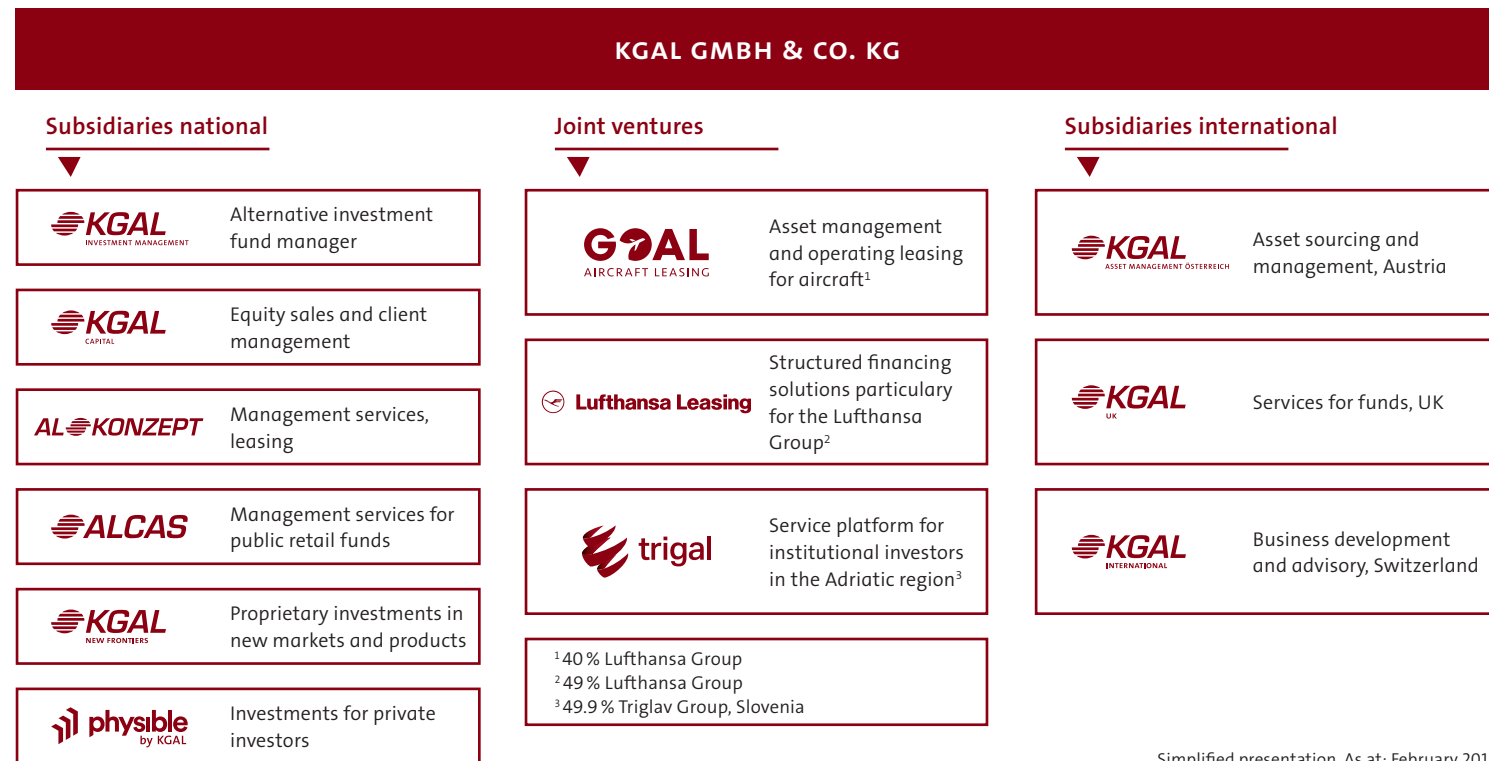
KGAL GMBH & CO. KG

Subsidiaries national

KGAL INVESTMENT MANAGEMENT
Alternative investment fund manager

KGAL CAPITAL
Equity sales and client management

ALKONZEPT
Management services, leasing

ALCAS
Management services for public retail funds

KGAL NEW FRONTIERS
Proprietary investments in new markets and products

physible by KGAL
Investments for private investors

Joint ventures

GOAL AIRCRAFT LEASING
Asset management and operating leasing for aircraft$^1$

Lufthansa Leasing
Structured financing solutions particulary for the Lufthansa Group$^2$

trigal
Service platform for institutional investors in the Adriatic region$^3$

$^1$ 40 % Lufthansa Group
$^2$ 49 % Lufthansa Group
$^3$ 49.9 % Triglav Group, Slovenia

Subsidiaries international

KGAL ASSET MANAGEMENT ÖSTERREICH
Asset sourcing and management, Austria

KGAL UK
Services for funds, UK

KGAL INTERNATIONAL
Business development and advisory, Switzerland

Simplified presentation. As at: February 201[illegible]